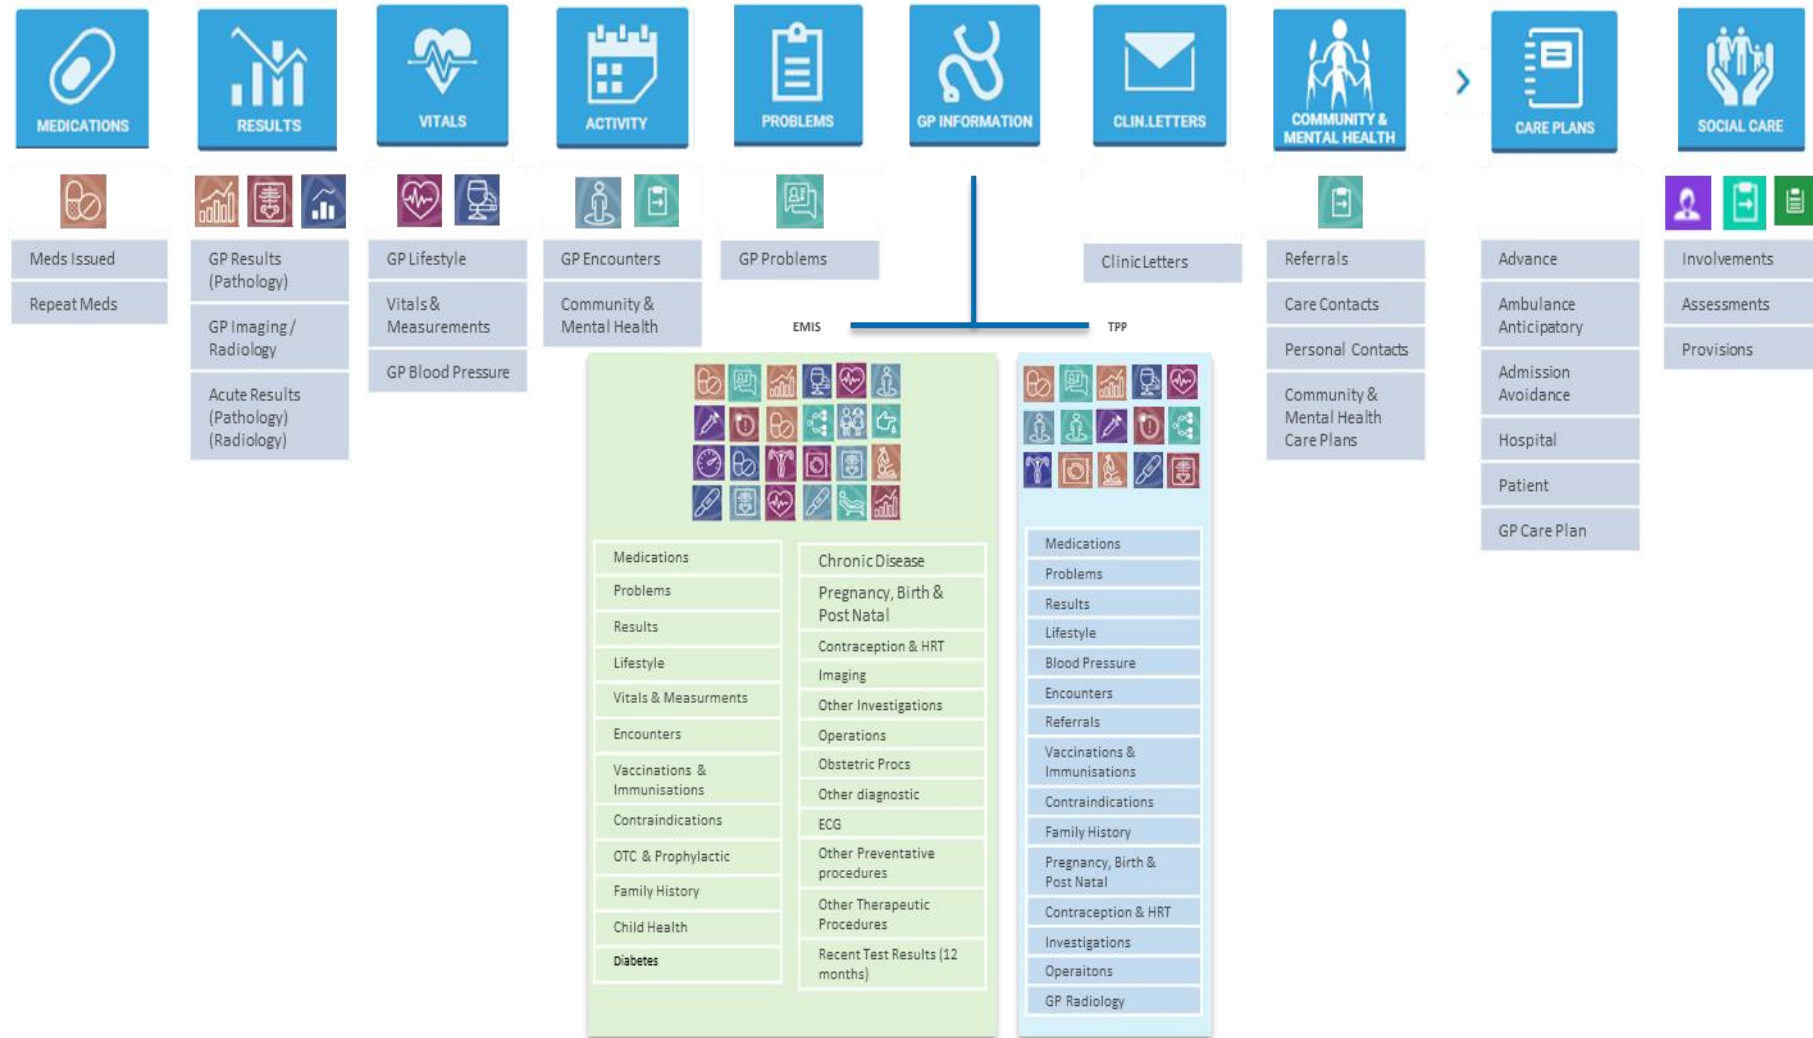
MEDICATIONS

Meds Issued

Repeat Meds

RESULTS

GP Results (Pathology)

GP Imaging / Radiology

Acute Results (Pathology) (Radiology)

VITALS

GP Lifestyle

Vitals & Measurements

GP Blood Pressure

ACTIVITY

GP Encounters

Community & Mental Health

PROBLEMS

GP Problems

GP INFORMATION

EMIS

TPP

Medications

Problems

Results

Lifestyle

Vitals & Measurments

Encounters

Vaccinations & Immunisations

Contraindications

OTC & Prophylactic

Family History

Child Health

Diabetes

Chronic Disease

Pregnancy, Birth & Post Natal

Contraception & HRT

Imaging

Other Investigations

Operations

Obstetric Procs

Other diagnostic

ECG

Other Preventative procedures

Other Therapeutic Procedures

Recent Test Results (12 months)

Medications

Problems

Results

Lifestyle

Blood Pressure

Encounters

Referrals

Vaccinations & Immunisations

Contraindications

Family History

Pregnancy, Birth & Post Natal

Contraception & HRT

Investigations

Operaitons

GP Radiology

CLIN.LETTERS

Clinic Letters

COMMUNITY & MENTAL HEALTH

Referrals

Care Contacts

Personal Contacts

Community & Mental Health Care Plans

CARE PLANS

Advance

Ambulance Anticipatory

Admission Avoidance

Hospital

Patient

GP Care Plan

SOCIAL CARE

Involvements

Assessments

Provisions